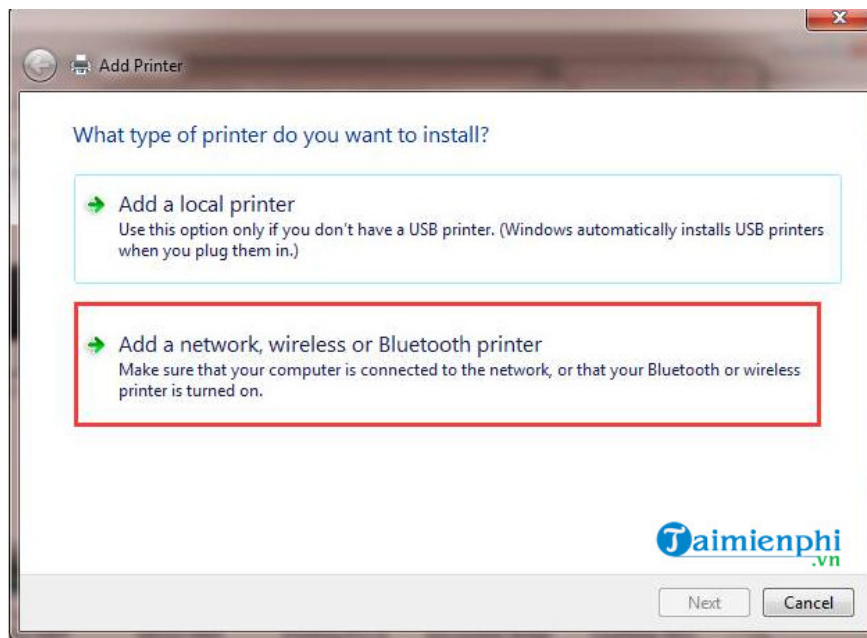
Add Printer

What type of printer do you want to install?

Add a local printer
Use this option only if you don't have a USB printer. (Windows automatically installs USB printers when you plug them in.)

Add a network, wireless or Bluetooth printer
Make sure that your computer is connected to the network, or that your Bluetooth or wireless printer is turned on.

Taimienphi.vn

Next
Cancel